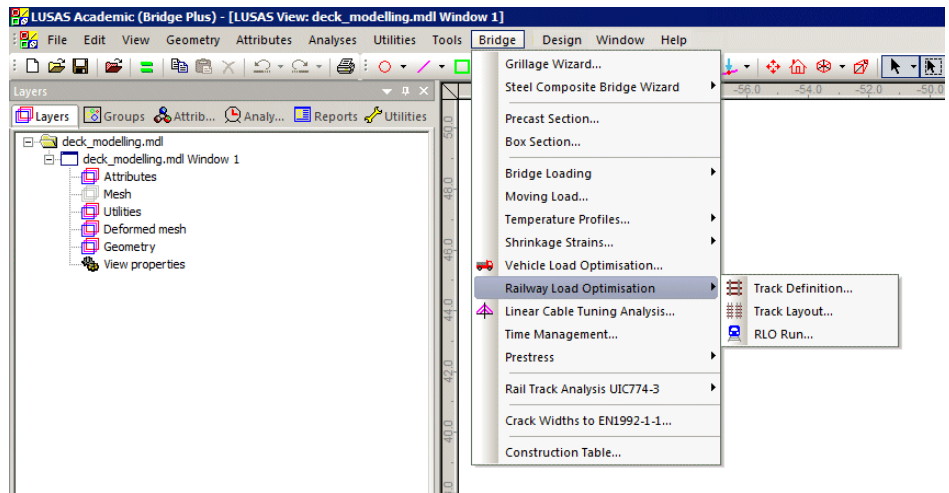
LUSAS Academic (Bridge Plus) - [LUSAS View: deck_modelling.mdl Window 1]

File Edit View Geometry Attributes Analyses Utilities Tools Bridge Design Window Help

Layers

Layers Groups Attrib... Analy... Reports Utilities

deck_modelling.mdl
deck_modelling.mdl Window 1
Attributes
Mesh
Utilities
Deformed mesh
Geometry
View properties

Grillage Wizard...
Steel Composite Bridge Wizard
Precast Section...
Box Section...
Bridge Loading
Moving Load...
Temperature Profiles...
Shrinkage Strains...
Vehicle Load Optimisation...
Railway Load Optimisation
Linear Cable Tuning Analysis...
Time Management...
Prestress
Rail Track Analysis UIC774-3
Crack Widths to EN1992-1-1...
Construction Table...

Track Definition...
Track Layout...
RLO Run...

-56.0 -54.0 -52.0 -50.0

50.0
48.0
46.0
44.0
42.0
40.0